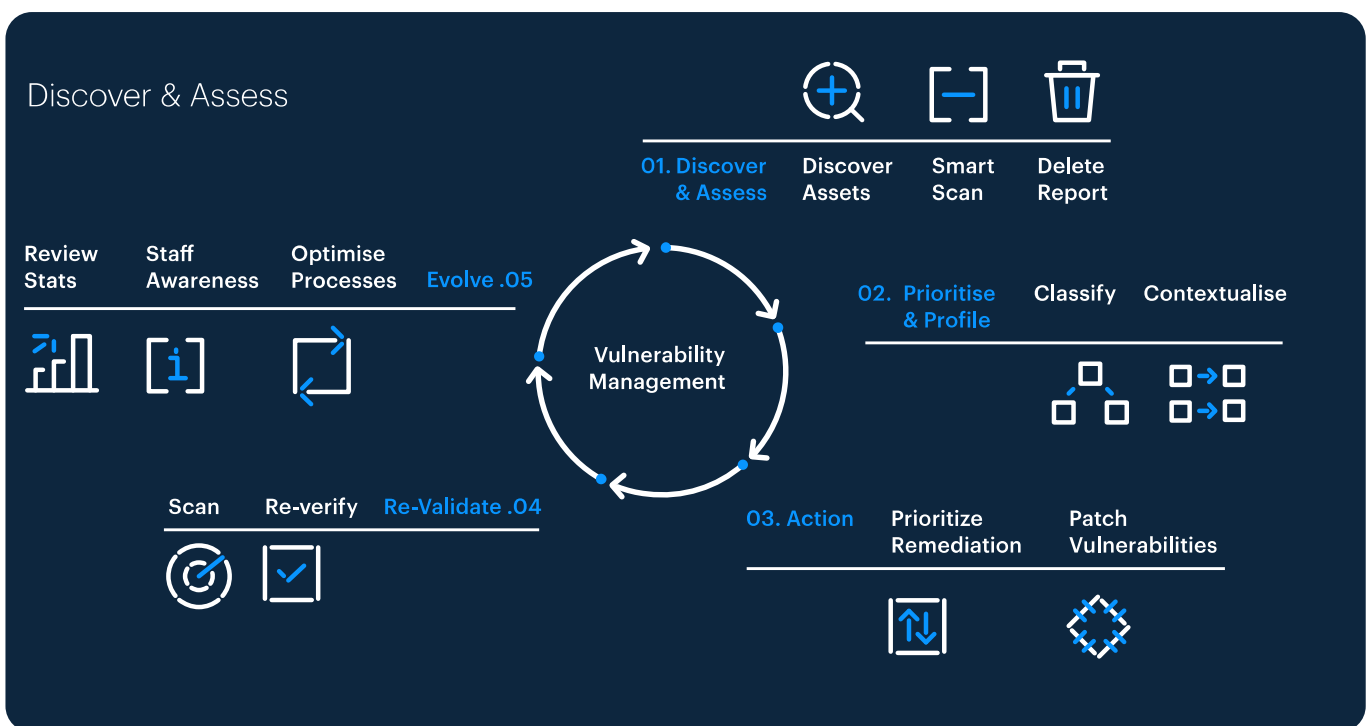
Discover & Assess

01. Discover & Assess

Discover Assets

Smart Scan

Delete Report

Review Stats

Staff Awareness

Optimise Processes

Evolve .05

Vulnerability Management

02. Prioritise & Profile

Classify

Contextualise

Scan

Re-verify

Re-Validate .04

03. Action

Prioritize Remediation

Patch Vulnerabilities